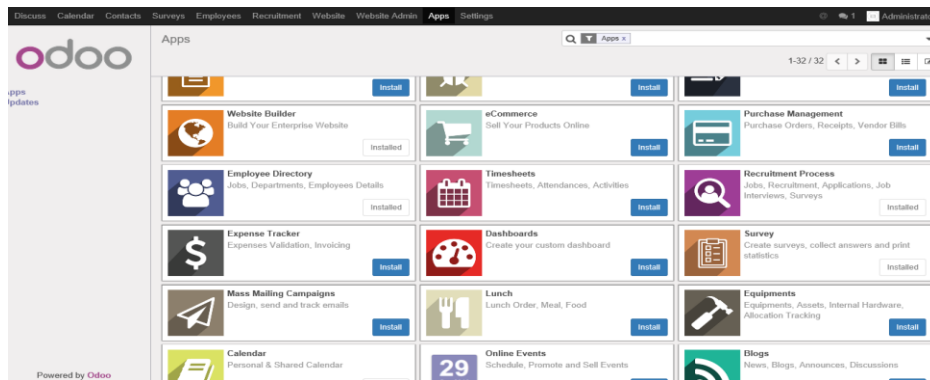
Discuss Calendar Contacts Surveys Employees Recruitment Website Website Admin Apps Settings 1 Administrat

odoo

Apps

Apps
Updates

Apps x

1-32 / 32

Install

Install

Install

Website Builder
Build Your Enterprise Website
Installed

eCommerce
Sell Your Products Online
Install

Purchase Management
Purchase Orders, Receipts, Vendor Bills
Install

Employee Directory
Jobs, Departments, Employees Details
Installed

Timesheets
Timesheets, Attendances, Activities
Install

Recruitment Process
Jobs, Recruitment, Applications, Job Interviews, Surveys
Installed

Expense Tracker
Expenses Validation, Invoicing
Install

Dashboards
Create your custom dashboard
Install

Survey
Create surveys, collect answers and print statistics
Installed

Mass Mailing Campaigns
Design, send and track emails
Install

Lunch
Lunch Order, Meal, Food
Install

Equipments
Equipments, Assets, Internal Hardware, Allocation Tracking
Install

Calendar
Personal & Shared Calendar

29
Online Events
Schedule, Promote and Sell Events

Blogs
News, Blogs, Announces, Discussions

Powered by Odoo